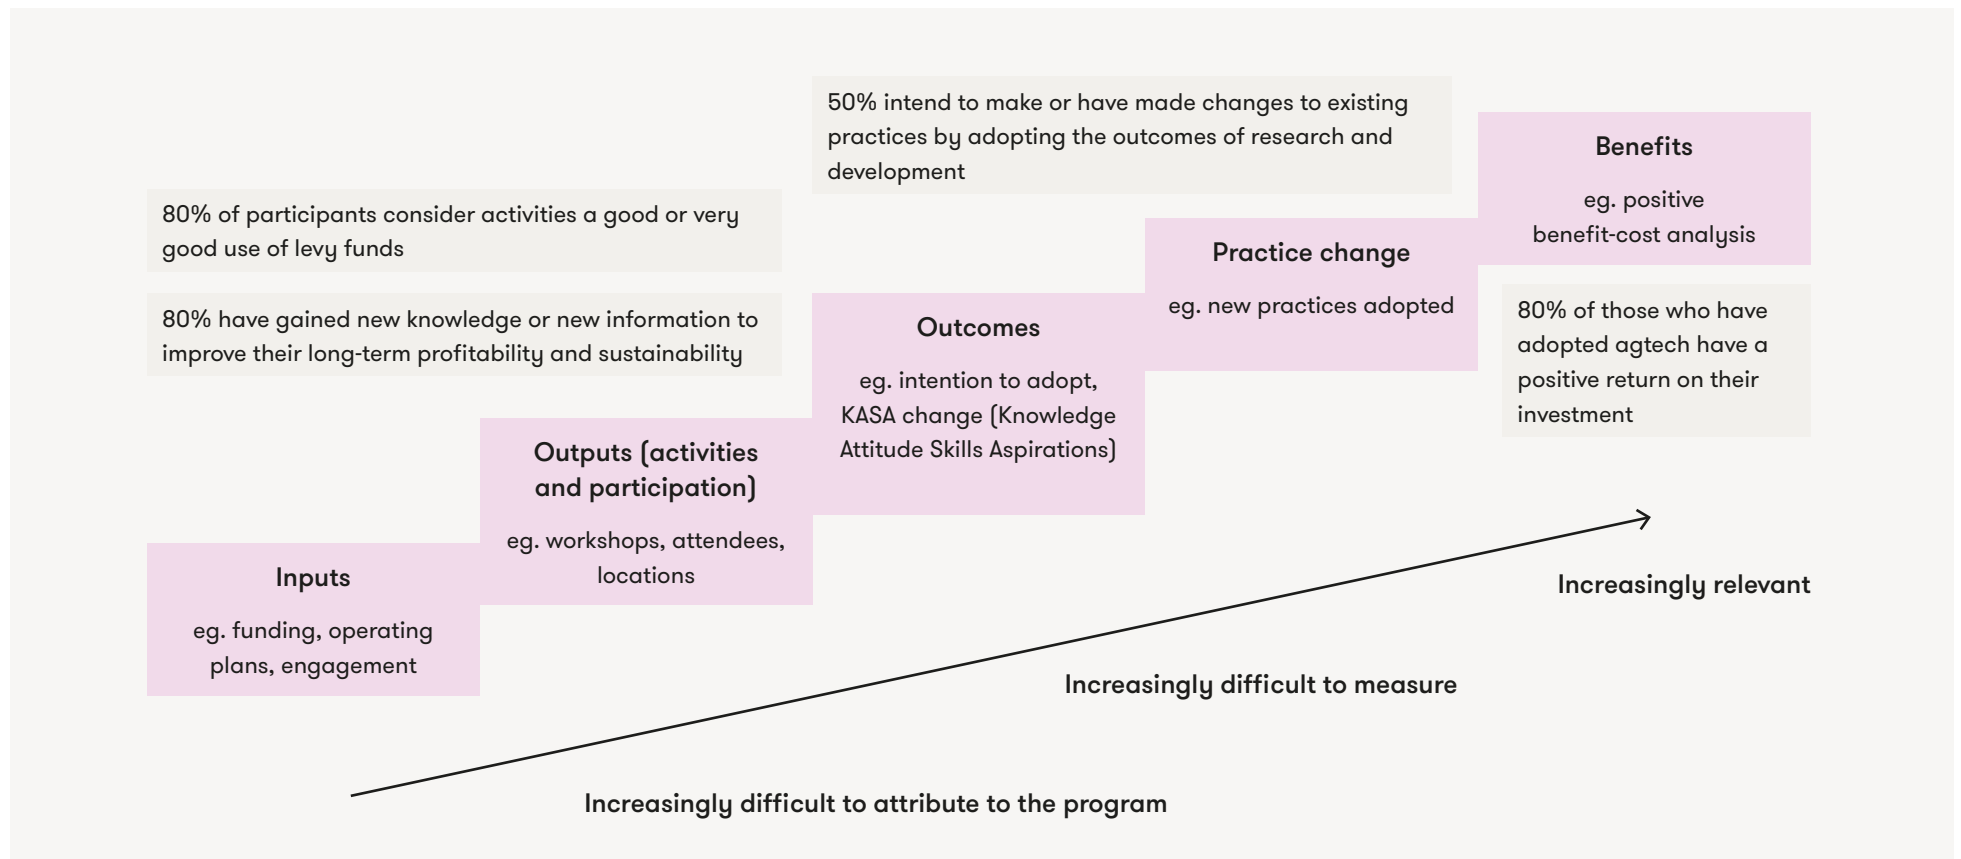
50% intend to make or have made changes to existing practices by adopting the outcomes of research and development

80% of participants consider activities a good or very good use of levy funds

80% have gained new knowledge or new information to improve their long-term profitability and sustainability

Benefits

eg. positive benefit-cost analysis

Practice change

eg. new practices adopted

80% of those who have adopted agtech have a positive return on their investment

Outcomes

eg. intention to adopt, KASA change (Knowledge Attitude Skills Aspirations)

Outputs (activities and participation)

eg. workshops, attendees, locations

Inputs

eg. funding, operating plans, engagement

Increasingly relevant

Increasingly difficult to measure

Increasingly difficult to attribute to the program